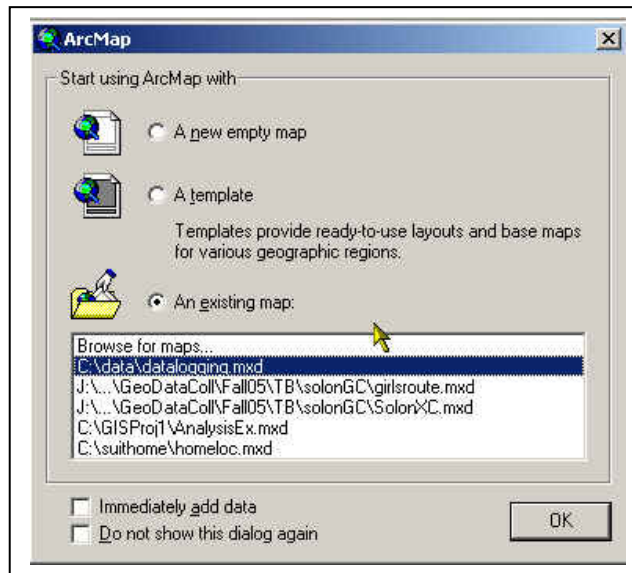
ArcMap

Start using ArcMap with

A new empty map

A template

Templates provide ready-to-use layouts and base maps for various geographic regions.

An existing map:

Browse for maps...
C:\data\datalogging.mxd
J:\...\GeoDataColl\Fall05\TB\solonGC\girlsroute.mxd
J:\...\GeoDataColl\Fall05\TB\solonGC\SolonXC.mxd
C:\GISProj1\AnalysisEx.mxd
C:\suithome\homeloc.mxd

Immediately add data
Do not show this dialog again

OK